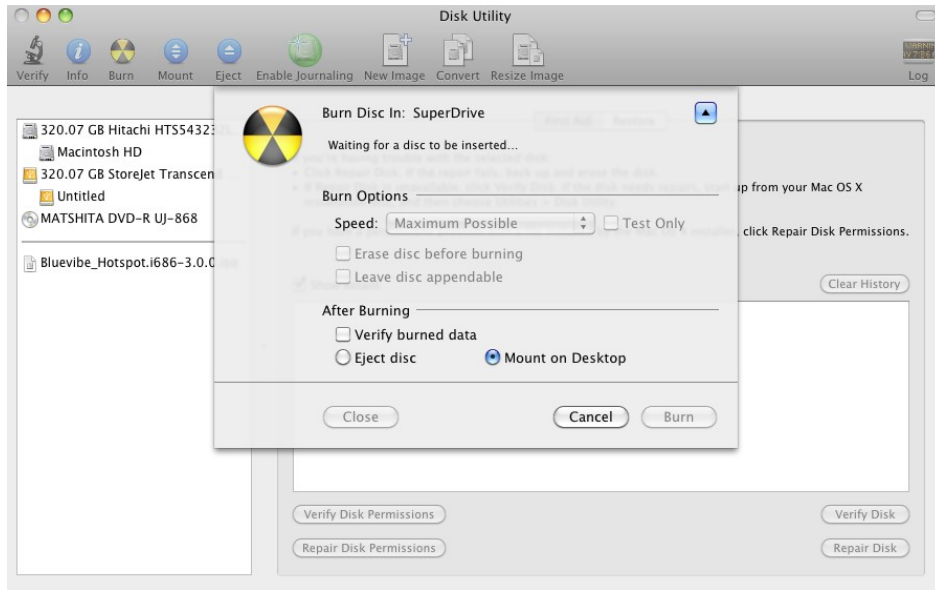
Disk Utility

Verify Info Burn Mount Eject Enable Journaling New Image Convert Resize Image

Log

320.07 GB Hitachi HTS54323
Macintosh HD
320.07 GB StoreJet Transcen
Untitled
MATSHITA DVD-R UJ-868

Bluevibe_Hotspot.i686-3.0.0

First Aid Restore

up from your Mac OS X

click Repair Disk Permissions.

Clear History

Burn Disc In: SuperDrive

Waiting for a disc to be inserted...

Burn Options

Speed: Maximum Possible Test Only

Erase disc before burning
Leave disc appendable

After Burning

Verify burned data
Eject disc Mount on Desktop

Close Cancel Burn

Verify Disk Permissions Verify Disk

Repair Disk Permissions Repair Disk